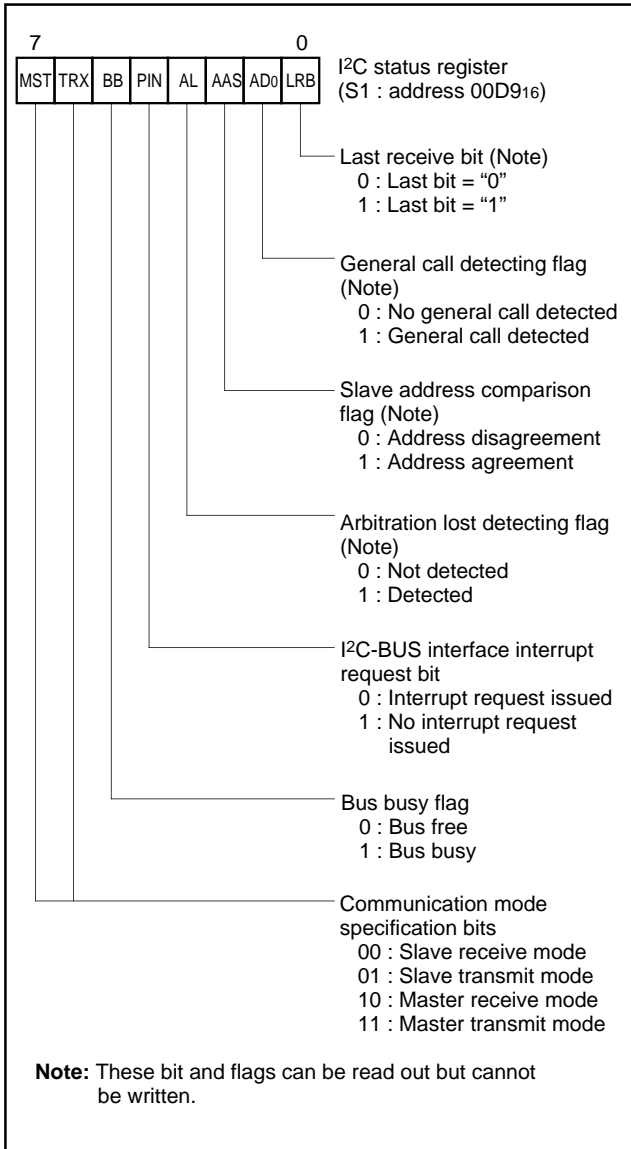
7 0

| MST | TRX | BB | PIN | AL | AAS | AD$_0$ | LRB |
|---|---|---|---|---|---|---|---|

I$^2$C status register (S1 : address 00D9$_{16}$)

Last receive bit (Note)
0 : Last bit = "0"
1 : Last bit = "1"

General call detecting flag (Note)
0 : No general call detected
1 : General call detected

Slave address comparison flag (Note)
0 : Address disagreement
1 : Address agreement

Arbitration lost detecting flag (Note)
0 : Not detected
1 : Detected

I$^2$C-BUS interface interrupt request bit
0 : Interrupt request issued
1 : No interrupt request issued

Bus busy flag
0 : Bus free
1 : Bus busy

Communication mode specification bits
00 : Slave receive mode
01 : Slave transmit mode
10 : Master receive mode
11 : Master transmit mode

**Note:** These bit and flags can be read out but cannot be written.